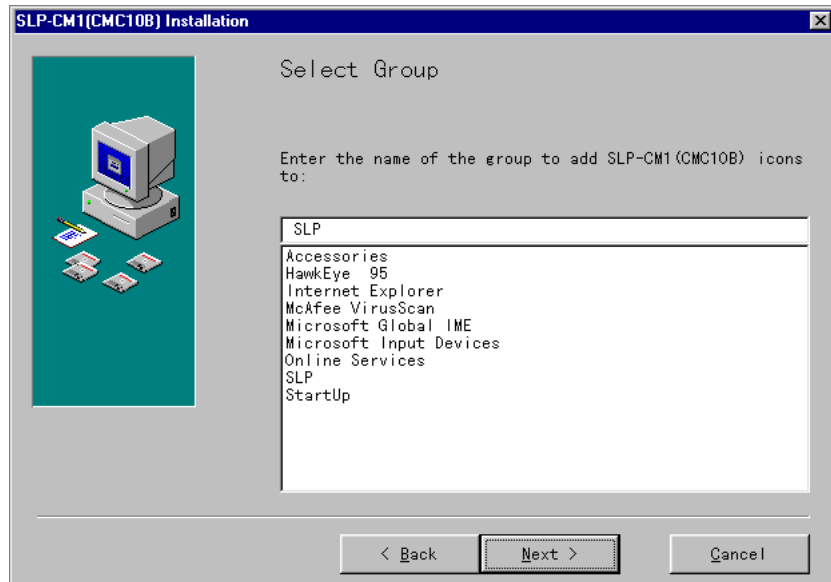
SLP-CM1(CMC10B) Installation

Select Group

Enter the name of the group to add SLP-CM1(CMC10B) icons to:

SLP

Accessories
HawkEye 95
Internet Explorer
McAfee VirusScan
Microsoft Global IME
Microsoft Input Devices
Online Services
SLP
StartUp

< Back

Next >

Cancel